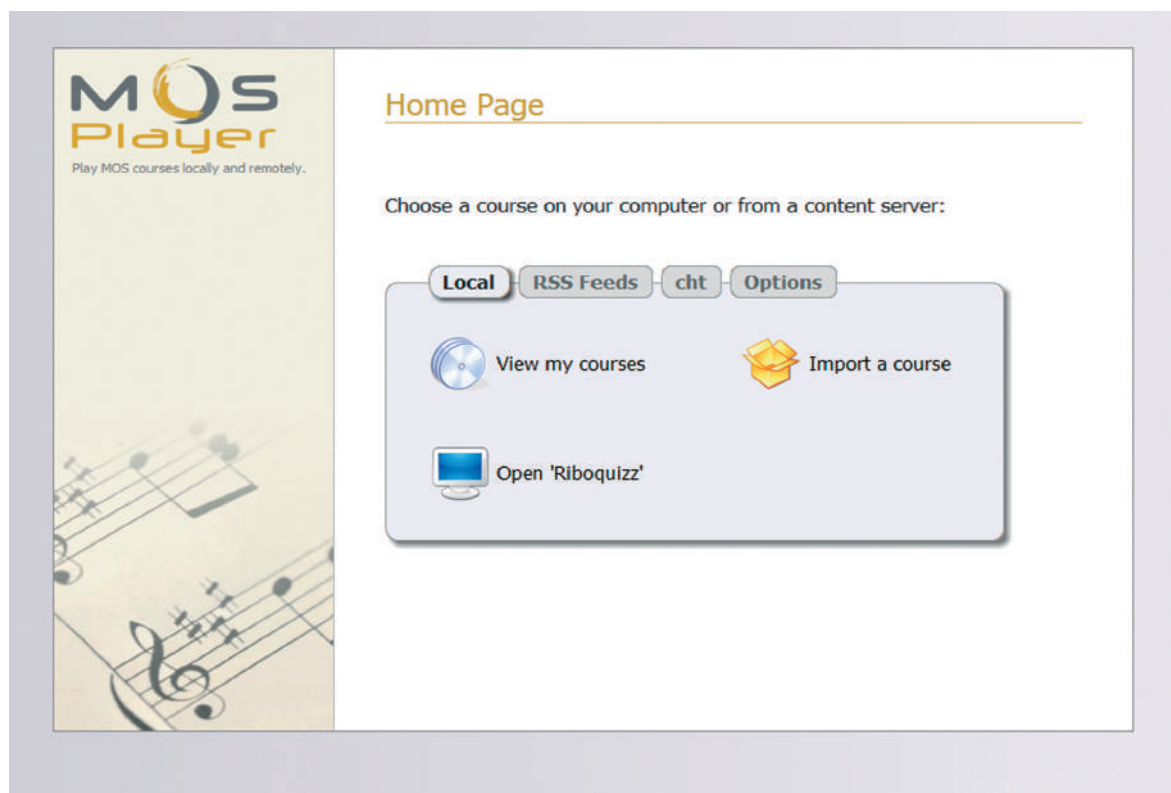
MOS Player
Play MOS courses locally and remotely.

Home Page

Choose a course on your computer or from a content server:

Local RSS Feeds cht Options

View my courses

Import a course

Open 'Riboquizz'